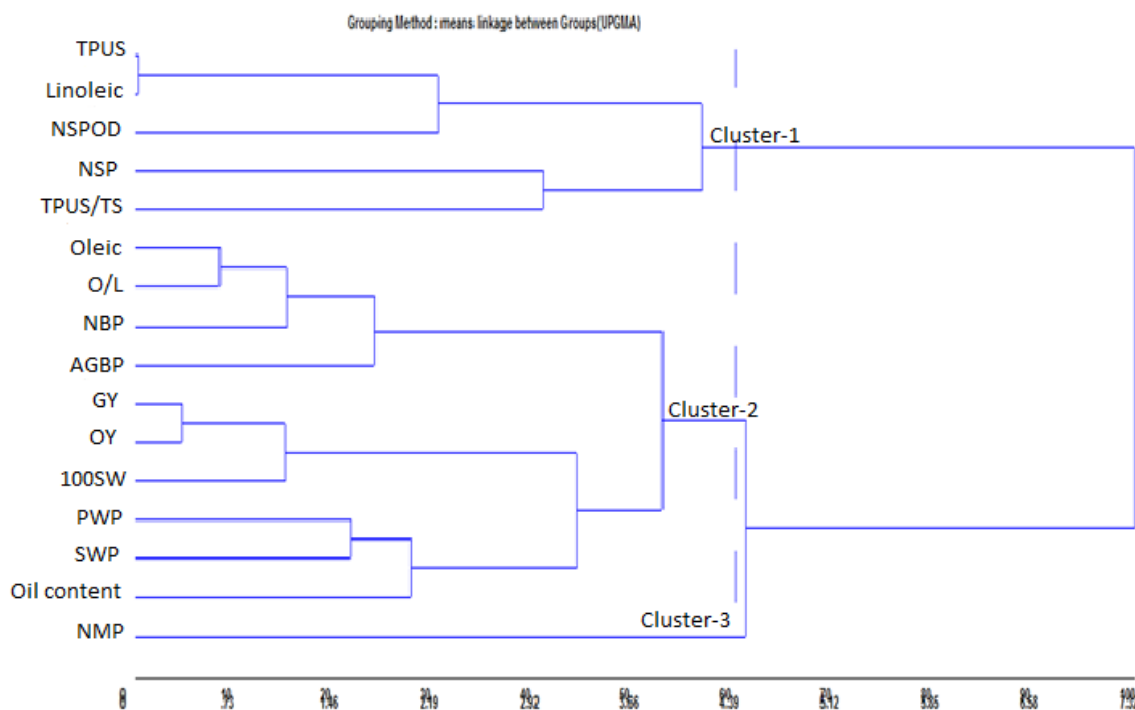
Grouping Method : means linkage between Groups(UPGMA)

TPUS
Linoleic
NSPOD
NSP
TPUS/TS
Oleic
O/L
NBP
AGBP
GY
OY
100SW
PWP
SWP
Oil content
NMP

Cluster-1
Cluster-2
Cluster-3

0 0
10 .73
20 1.46
30 2.19
40 2.92
50 3.66
60 4.39
70 5.12
80 5.85
90 6.58
100 7.31